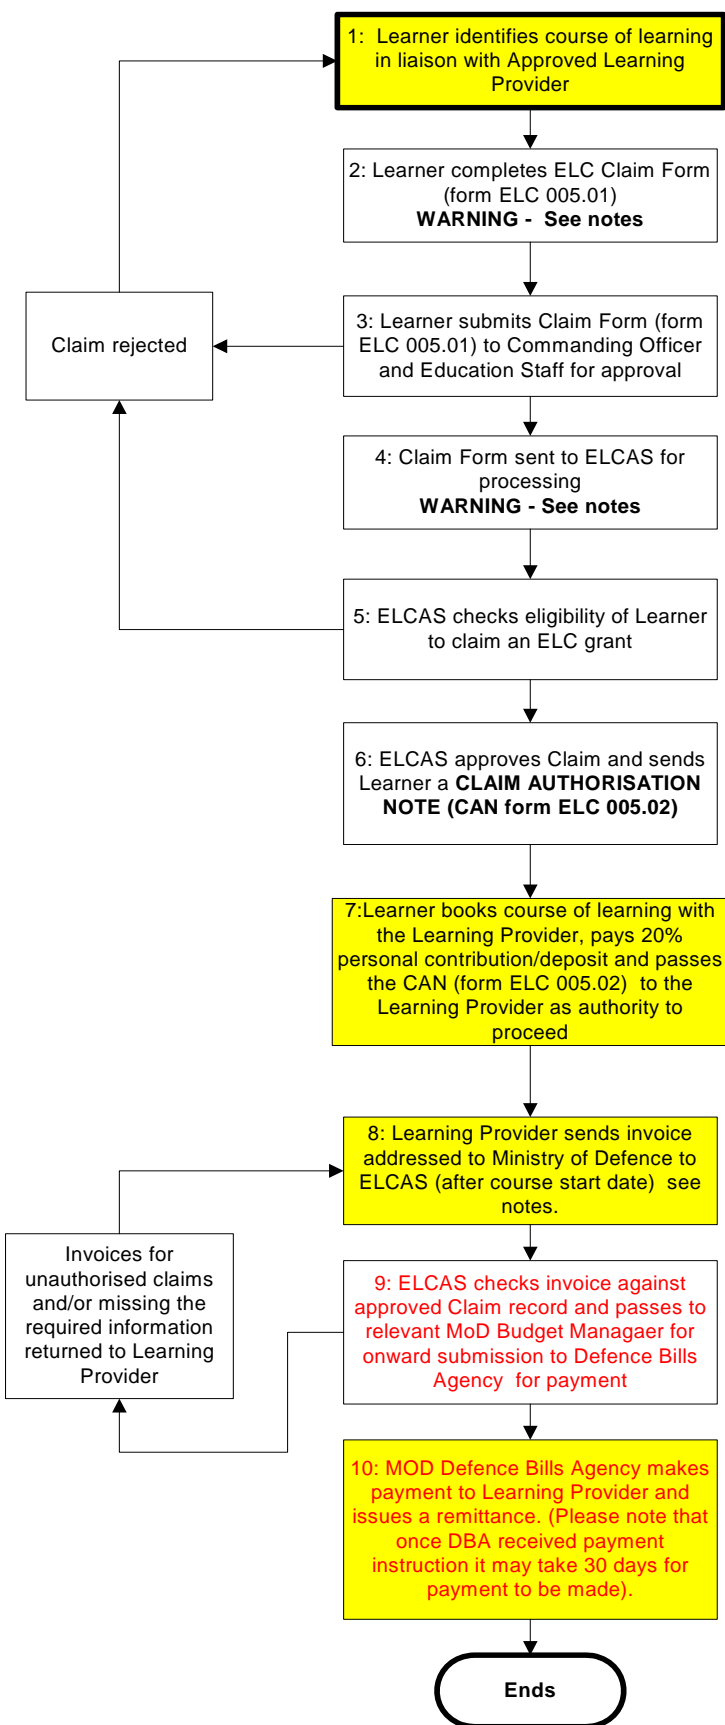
1: Learner identifies course of learning in liaison with Approved Learning Provider

2: Learner completes ELC Claim Form (form ELC 005.01)
**WARNING - See notes**

Claim rejected

3: Learner submits Claim Form (form ELC 005.01) to Commanding Officer and Education Staff for approval

4: Claim Form sent to ELCAS for processing
**WARNING - See notes**

5: ELCAS checks eligibility of Learner to claim an ELC grant

6: ELCAS approves Claim and sends Learner a **CLAIM AUTHORISATION NOTE (CAN form ELC 005.02)**

7:Learner books course of learning with the Learning Provider, pays 20% personal contribution/deposit and passes the CAN (form ELC 005.02) to the Learning Provider as authority to proceed

8: Learning Provider sends invoice addressed to Ministry of Defence to ELCAS (after course start date) see notes.

Invoices for unauthorised claims and/or missing the required information returned to Learning Provider

9: ELCAS checks invoice against approved Claim record and passes to relevant MoD Budget Managaer for onward submission to Defence Bills Agency for payment

10: MOD Defence Bills Agency makes payment to Learning Provider and issues a remittance. (Please note that once DBA received payment instruction it may take 30 days for payment to be made).

Ends